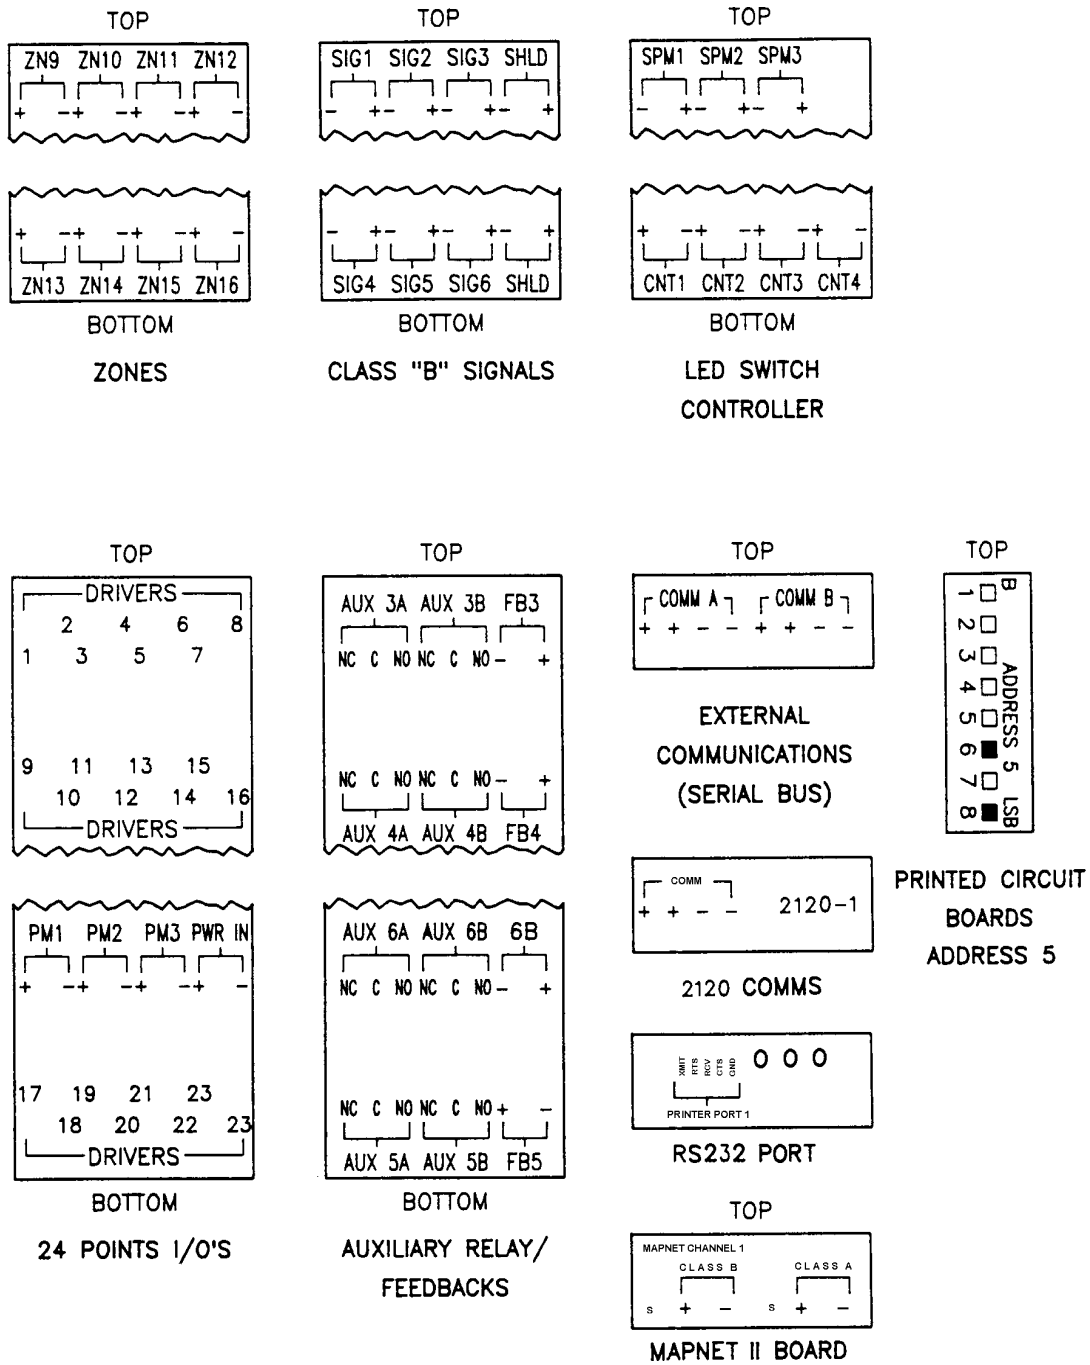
TOP

ZN9 ZN10 ZN11 ZN12

+ − + − + − + −

+ − + − + − + −

ZN13 ZN14 ZN15 ZN16

BOTTOM

ZONES

TOP

SIG1 SIG2 SIG3 SHLD

− + − + − + − +

− + − + − + − +

SIG4 SIG5 SIG6 SHLD

BOTTOM

CLASS "B" SIGNALS

TOP

SPM1 SPM2 SPM3

− + − + − +

+ − + − + − + −

CNT1 CNT2 CNT3 CNT4

BOTTOM

LED SWITCH CONTROLLER

TOP

DRIVERS

2 4 6 8

1 3 5 7

9 11 13 15

10 12 14 16

DRIVERS

PM1 PM2 PM3 PWR IN

+ − + − + − + −

17 19 21 23

18 20 22 23

DRIVERS

BOTTOM

24 POINTS I/O'S

TOP

AUX 3A AUX 3B FB3

NC C NO NC C NO − +

NC C NO NC C NO − +

AUX 4A AUX 4B FB4

AUX 6A AUX 6B 6B

NC C NO NC C NO − +

NC C NO NC C NO + −

AUX 5A AUX 5B FB5

BOTTOM

AUXILIARY RELAY/ FEEDBACKS

TOP

COMM A COMM B

+ + − − + + − −

EXTERNAL COMMUNICATIONS (SERIAL BUS)

COMM

+ + − − 2120-1

2120 COMMS

XMIT RTS RCV CTS GND O O O

PRINTER PORT 1

RS232 PORT

TOP

MAPNET CHANNEL 1

CLASS B CLASS A

S + − S + −

MAPNET II BOARD

TOP

B

1 2 3 4 5 6 7 8

ADDRESS 5 LSB

PRINTED CIRCUIT BOARDS ADDRESS 5